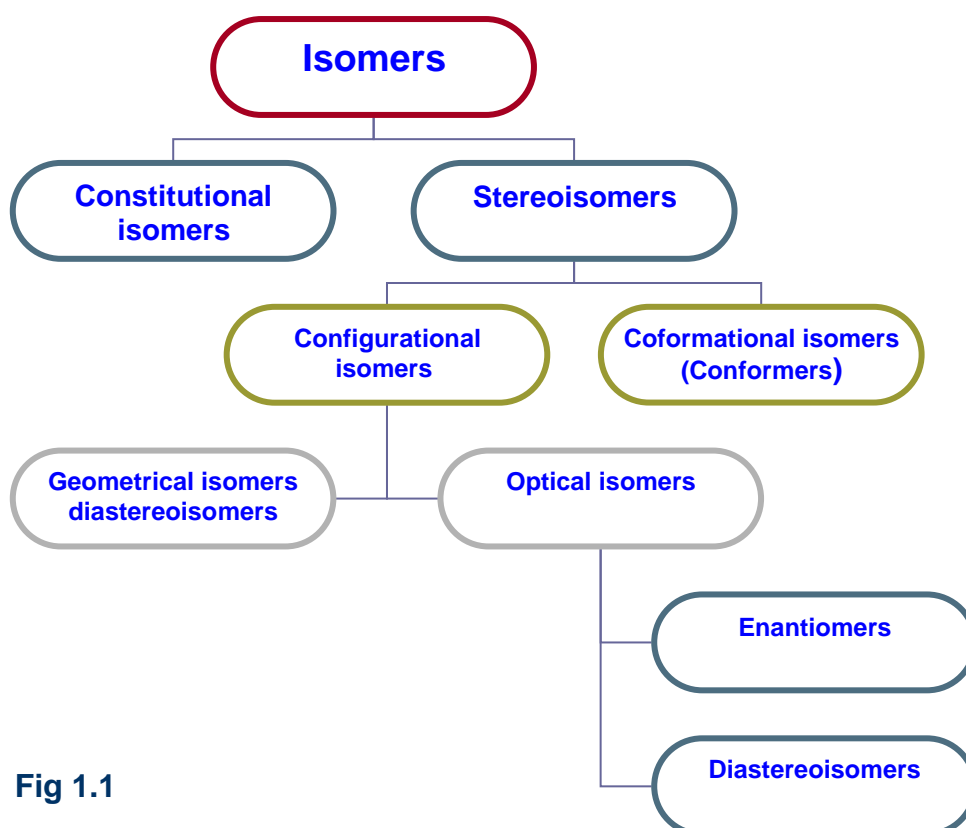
Isomers

Constitutional isomers

Stereoisomers

Configurational isomers

Coformational isomers (Conformers)

Geometrical isomers diastereoisomers

Optical isomers

Enantiomers

Diastereoisomers

Fig 1.1